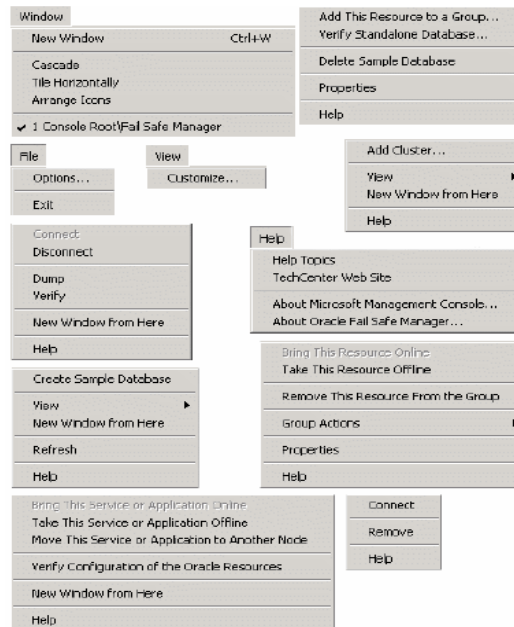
Window

New Window Ctrl+W

Cascade
Tile Horizontally
Arrange Icons

✔ 1 Console Root\Fail Safe Manager

Add This Resource to a Group...
Verify Standalone Database...

Delete Sample Database

Properties

Help

File

Options...

Exit

View

Customize...

Add Cluster...

View
New Window from Here

Help

Connect
Disconnect

Dump
Verify

New Window from Here

Help

Help

Help Topics
TechCenter Web Site

About Microsoft Management Console...
About Oracle Fail Safe Manager...

Bring This Resource Online
Take This Resource Offline

Remove This Resource From the Group

Group Actions

Properties

Help

Create Sample Database

View
New Window from Here

Refresh

Help

Bring This Service or Application Online
Take This Service or Application Offline
Move This Service or Application to Another Node

Verify Configuration of the Oracle Resources

New Window from Here

Help

Connect

Remove

Help